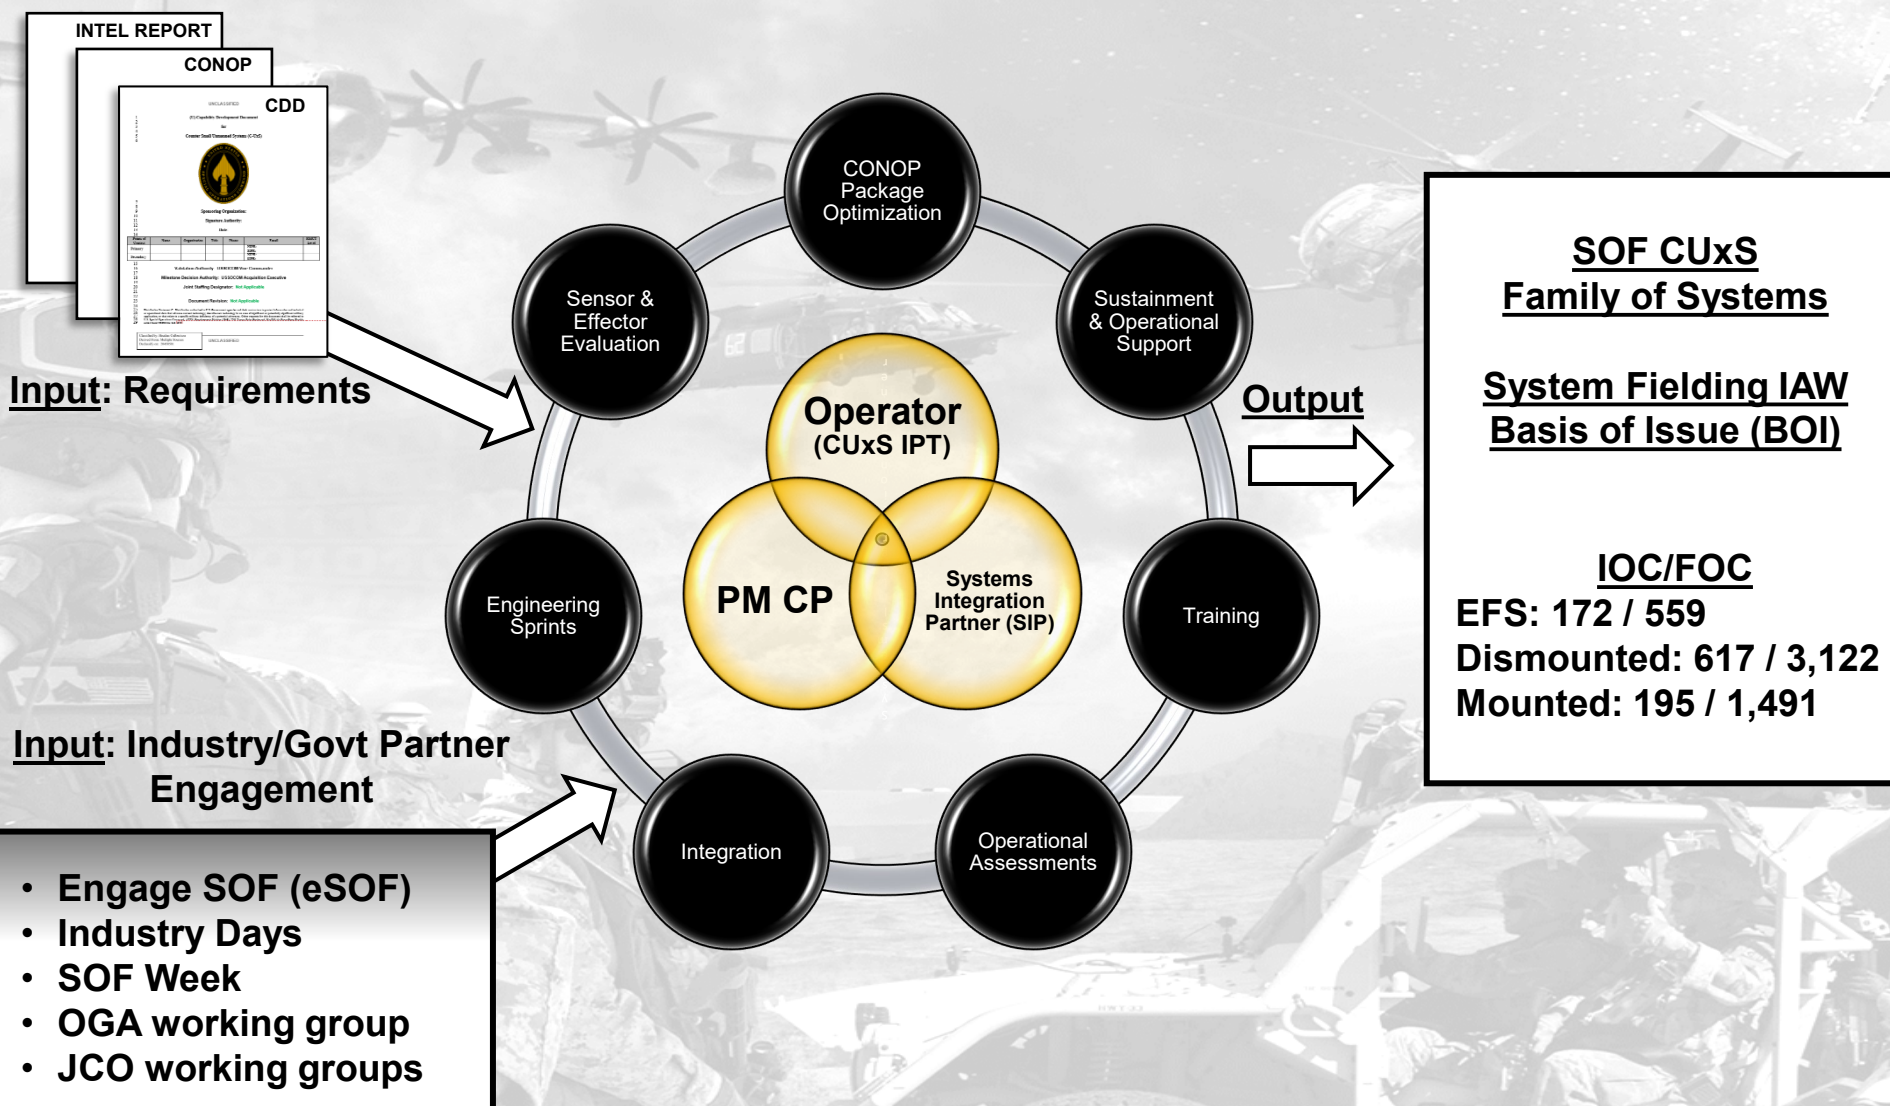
INTEL REPORT

CONOP

CDD

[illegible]

Input: Requirements

CONOP Package Optimization

Sensor & Effector Evaluation

Sustainment & Operational Support

Operator (CUxS IPT)

PM CP

Systems Integration Partner (SIP)

Engineering Sprints

Training

Integration

Operational Assessments

Output

SOF CUxS Family of Systems

System Fielding IAW Basis of Issue (BOI)

IOC/FOC
EFS: 172 / 559
Dismounted: 617 / 3,122
Mounted: 195 / 1,491

Input: Industry/Govt Partner Engagement

- Engage SOF (eSOF)
- Industry Days
- SOF Week
- OGA working group
- JCO working groups